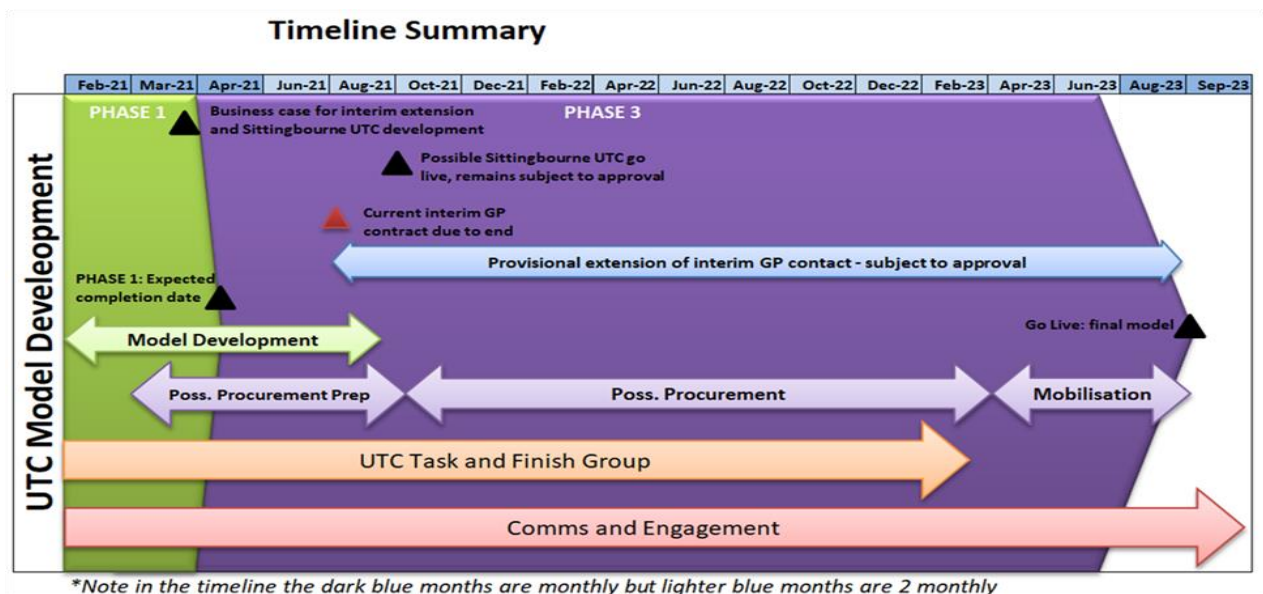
Timeline Summary

| Feb-21 | Mar-21 | Apr-21 | Jun-21 | Aug-21 | Oct-21 | Dec-21 | Feb-22 | Apr-22 | Jun-22 | Aug-22 | Oct-22 | Dec-22 | Feb-23 | Apr-23 | Jun-23 | Aug-23 | Sep-23 |
|---|---|---|---|---|---|---|---|---|---|---|---|---|---|---|---|---|---|

UTC Model Develeopment

PHASE 1

Business case for interim extension and Sittingbourne UTC development

PHASE 3

Possible Sittingbourne UTC go live, remains subject to approval

Current interim GP contract due to end

Provisional extension of interim GP contact - subject to approval

PHASE 1: Expected completion date

Go Live: final model

Model Development

Poss. Procurement Prep

Poss. Procurement

Mobilisation

UTC Task and Finish Group

Comms and Engagement

*Note in the timeline the dark blue months are monthly but lighter blue months are 2 monthly